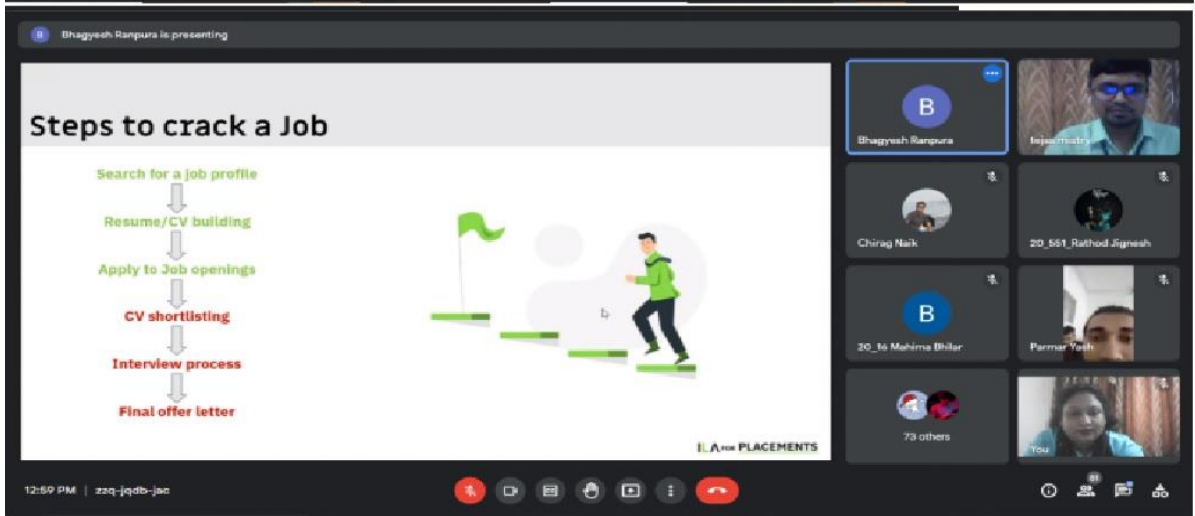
B Bhagyesh Ranpura is presenting

Steps to crack a Job

Search for a job profile

Resume/CV building

Apply to Job openings

CV shortlisting

Interview process

Final offer letter

LA FOR PLACEMENTS

B

Bhagyesh Ranpura

Injas mistry

Chirag Naik

20_551_Rathod Jignesh

B

20_14 Mahima Bhilar

Parmar Yash

73 others

You

12:59 PM | zzq-jqdb-jac

81